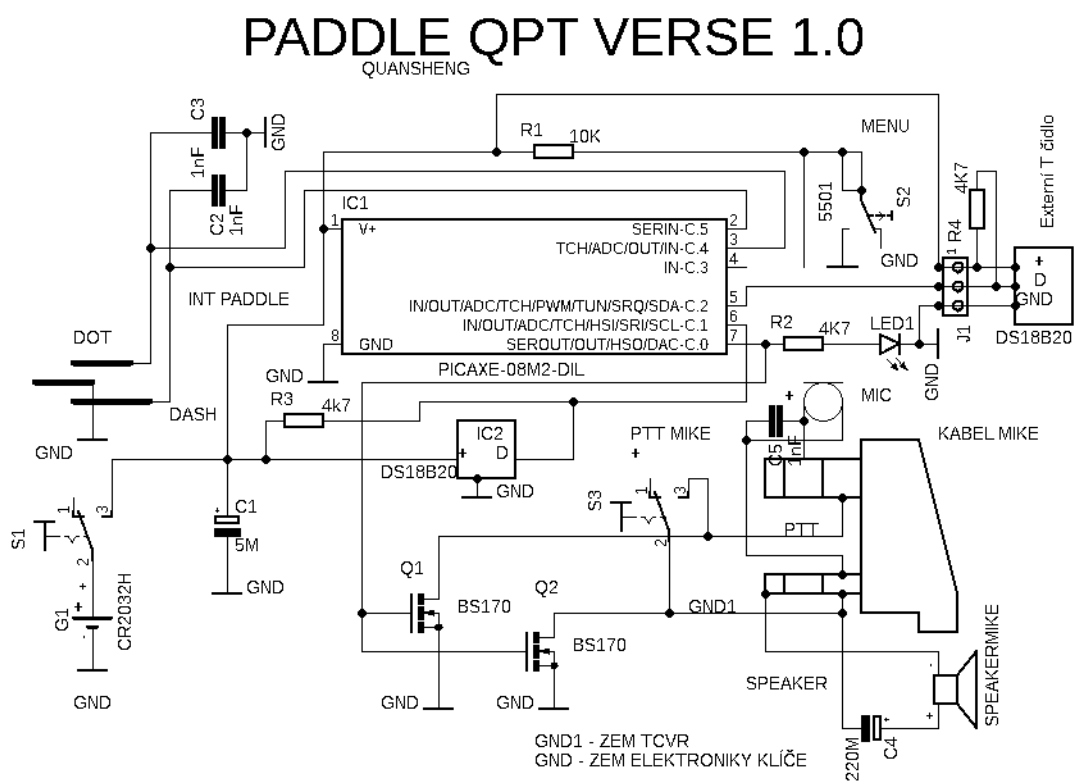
PADDLE QPT VERSE 1.0
QUANSHENG

C3
1nF
GND
C2
1nF
R1
10K
MENU
5501
S2
GND
4K7
R4
Externí T čidlo
IC1
V+
SERIN-C.5
TCH/ADC/OUT/IN-C.4
IN-C.3
IN/OUT/ADC/TCH/PWM/TUN/SRQ/SDA-C.2
IN/OUT/ADC/TCH/HSI/SRI/SCL-C.1
SEROUT/OUT/HSO/DAC-C.0
GND
PICAXE-08M2-DIL
1
2
3
4
5
6
7
8
INT PADDLE
DOT
DASH
GND
GND
R2
4K7
LED1
GND
J1
D
GND
DS18B20
R3
4k7
IC2
D
DS18B20
GND
MIC
C5
1nF
KABEL MIKE
PTT MIKE
S3
PTT
S1
C1
5M
GND
G1
CR2032H
GND
Q1
BS170
Q2
BS170
GND1
GND
GND
SPEAKER
SPEAKERMIKE
220M
C4
GND1 - ZEM TCVR
GND - ZEM ELEKTRONIKY KLÍČE